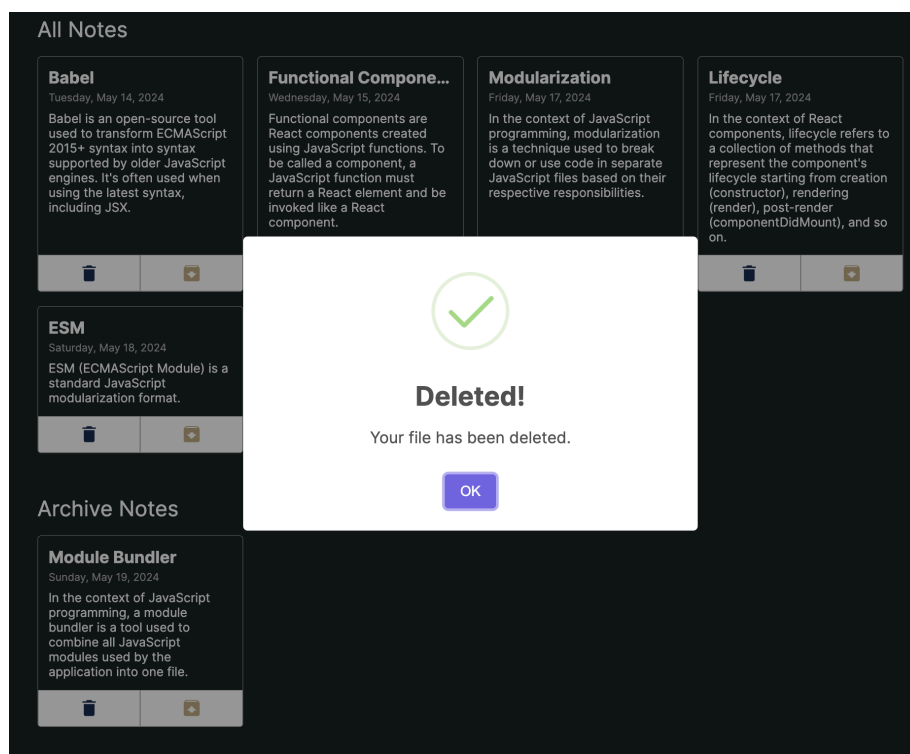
All Notes

Babel
Tuesday, May 14, 2024
Babel is an open-source tool used to transform ECMAScript 2015+ syntax into syntax supported by older JavaScript engines. It's often used when using the latest syntax, including JSX.

Functional Compone...
Wednesday, May 15, 2024
Functional components are React components created using JavaScript functions. To be called a component, a JavaScript function must return a React element and be invoked like a React component.

Modularization
Friday, May 17, 2024
In the context of JavaScript programming, modularization is a technique used to break down or use code in separate JavaScript files based on their respective responsibilities.

Lifecycle
Friday, May 17, 2024
In the context of React components, lifecycle refers to a collection of methods that represent the component's lifecycle starting from creation (constructor), rendering (render), post-render (componentDidMount), and so on.

ESM
Saturday, May 18, 2024
ESM (ECMAScript Module) is a standard JavaScript modularization format.

Deleted!

Your file has been deleted.

OK

Archive Notes

Module Bundler
Sunday, May 19, 2024
In the context of JavaScript programming, a module bundler is a tool used to combine all JavaScript modules used by the application into one file.